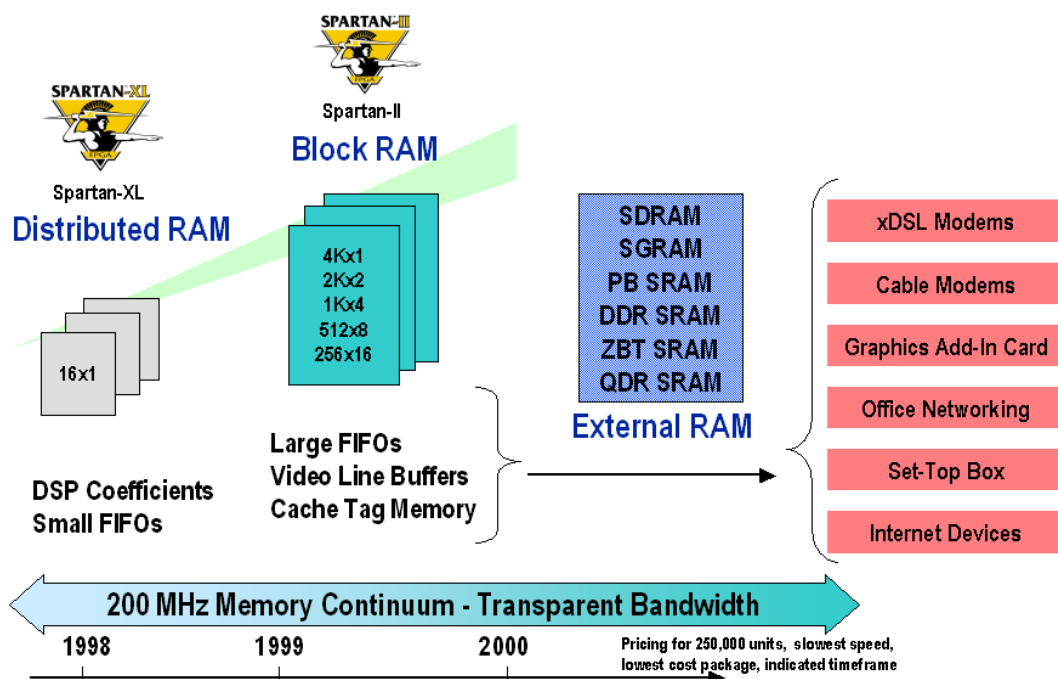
SPARTAN-II
FPGA
Spartan-II
Block RAM

SPARTAN-XL
FPGA
Spartan-XL
Distributed RAM

16x1

4Kx1
2Kx2
1Kx4
512x8
256x16

SDRAM
SGRAM
PB SRAM
DDR SRAM
ZBT SRAM
QDR SRAM

External RAM

xDSL Modems
Cable Modems
Graphics Add-In Card
Office Networking
Set-Top Box
Internet Devices

Large FIFOs
Video Line Buffers
Cache Tag Memory

DSP Coefficients
Small FIFOs

200 MHz Memory Continuum - Transparent Bandwidth

1998
1999
2000
Pricing for 250,000 units, slowest speed, lowest cost package, indicated timeframe